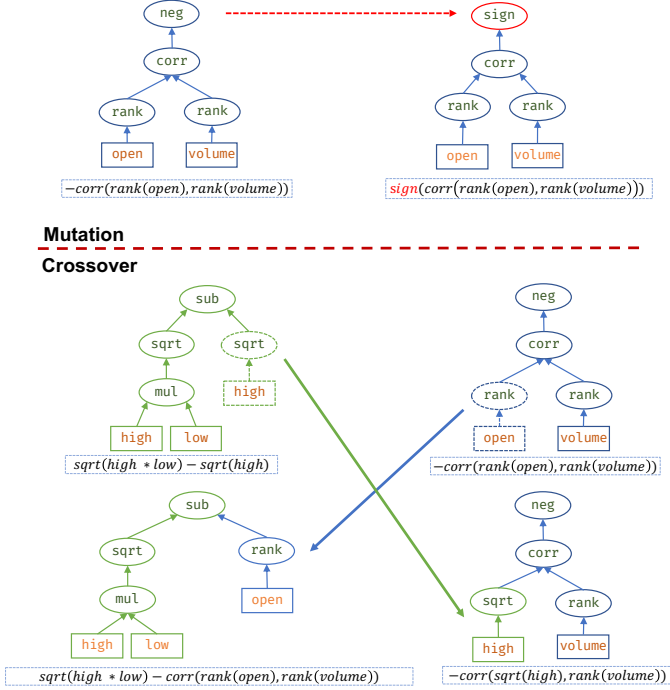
neg

corr

rank rank

open volume

$-corr(rank(open), rank(volume))$

sign

corr

rank rank

open volume

$sign(corr(rank(open), rank(volume)))$

Mutation

Crossover

sub

sqrt sqrt

mul high

high low

$sqrt(high * low) - sqrt(high)$

neg

corr

rank rank

open volume

$-corr(rank(open), rank(volume))$

sub

sqrt rank

mul open

high low

$sqrt(high * low) - corr(rank(open), rank(volume))$

neg

corr

sqrt rank

high volume

$-corr(sqrt(high), rank(volume))$